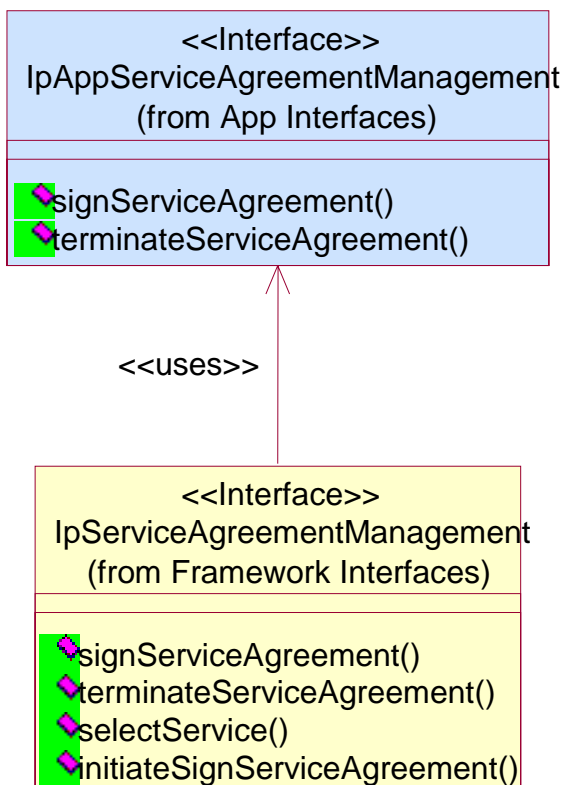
<<Interface>>
IpAppServiceAgreementManagement
(from App Interfaces)

signServiceAgreement()
terminateServiceAgreement()

<<uses>>

<<Interface>>
IpServiceAgreementManagement
(from Framework Interfaces)

signServiceAgreement()
terminateServiceAgreement()
selectService()
initiateSignServiceAgreement()